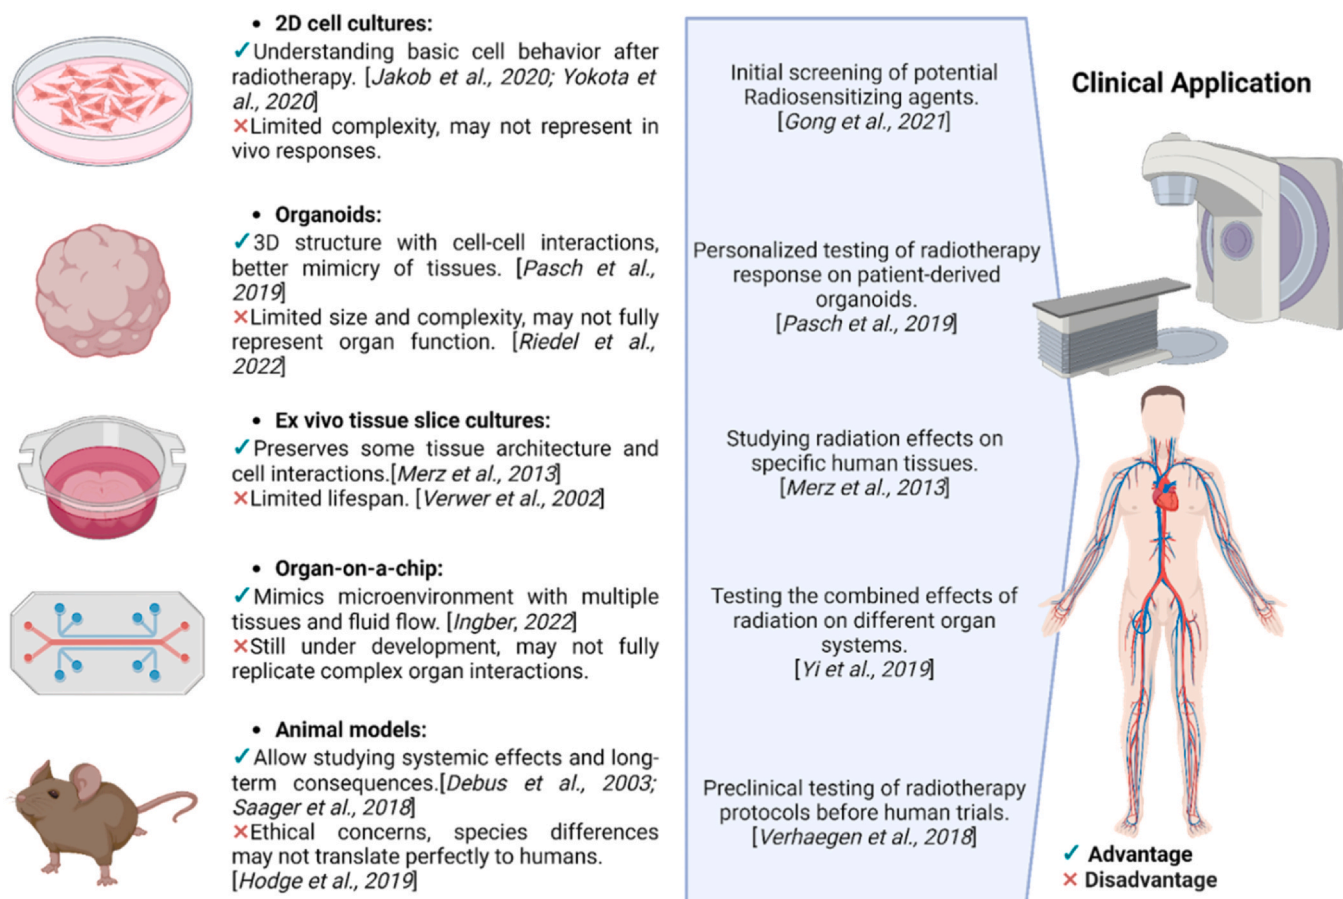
• **2D cell cultures:**
✓Understanding basic cell behavior after radiotherapy. [*Jakob et al., 2020; Yokota et al., 2020*]
×Limited complexity, may not represent in vivo responses.

Initial screening of potential Radiosensitizing agents.
[*Gong et al., 2021*]

**Clinical Application**

• **Organoids:**
✓3D structure with cell-cell interactions, better mimicry of tissues. [*Pasch et al., 2019*]
×Limited size and complexity, may not fully represent organ function. [*Riedel et al., 2022*]

Personalized testing of radiotherapy response on patient-derived organoids.
[*Pasch et al., 2019*]

• **Ex vivo tissue slice cultures:**
✓Preserves some tissue architecture and cell interactions.[*Merz et al., 2013*]
×Limited lifespan. [*Verwer et al., 2002*]

Studying radiation effects on specific human tissues.
[*Merz et al., 2013*]

• **Organ-on-a-chip:**
✓Mimics microenvironment with multiple tissues and fluid flow. [*Ingber, 2022*]
×Still under development, may not fully replicate complex organ interactions.

Testing the combined effects of radiation on different organ systems.
[*Yi et al., 2019*]

• **Animal models:**
✓Allow studying systemic effects and long-term consequences.[*Debus et al., 2003; Saager et al., 2018*]
×Ethical concerns, species differences may not translate perfectly to humans. [*Hodge et al., 2019*]

Preclinical testing of radiotherapy protocols before human trials.
[*Verhaegen et al., 2018*]

✓ **Advantage**
× **Disadvantage**